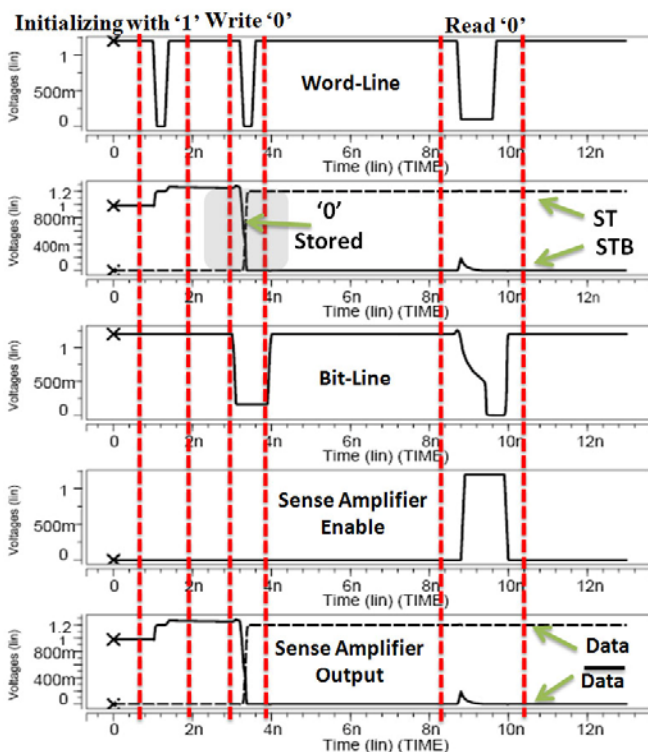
Initializing with '1' Write '0' Read '0'

Voltages (lin)
1
500m
0
Word-Line
0 2n 4n 6n 8n 10n 12n
Time (lin) (TIME)

Voltages (lin)
1.2
1
800m
400m
0
'0'
Stored
ST
STB
0 2n 4n 6n 8n 10n 12n
Time (lin) (TIME)

Voltages (lin)
1
500m
0
Bit-Line
0 2n 4n 6n 8n 10n 12n
Time (lin) (TIME)

Voltages (lin)
1
500m
0
Sense Amplifier
Enable
0 2n 4n 6n 8n 10n 12n
Time (lin) (TIME)

Voltages (lin)
1.2
1
800m
400m
0
Sense Amplifier
Output
Data
$\overline{\text{Data}}$
0 2n 4n 6n 8n 10n 12n
Time (lin) (TIME)